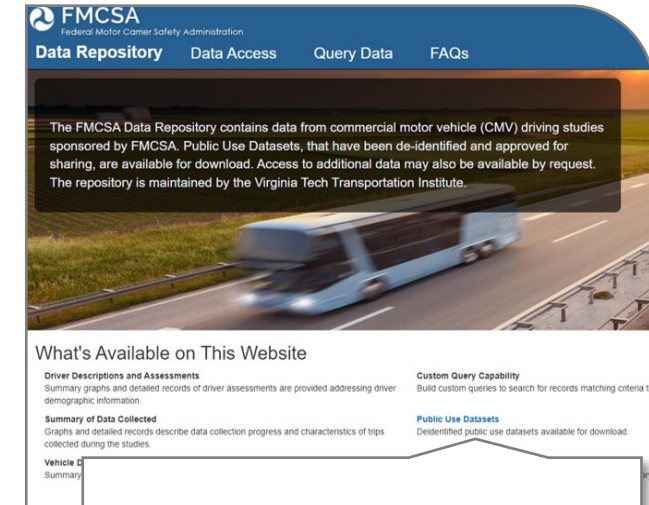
FMCSA
Federal Motor Carrier Safety Administration

Data Repository Data Access Query Data FAQs

The FMCSA Data Repository contains data from commercial motor vehicle (CMV) driving studies sponsored by FMCSA. Public Use Datasets, that have been de-identified and approved for sharing, are available for download. Access to additional data may also be available by request. The repository is maintained by the Virginia Tech Transportation Institute.

What's Available on This Website

Driver Descriptions and Assessments
Summary graphs and detailed records of driver assessments are provided addressing driver demographic information.

Summary of Data Collected
Graphs and detailed records describe data collection progress and characteristics of trips collected during the studies.

Vehicle D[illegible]
Summary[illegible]

Custom Query Capability
Build custom queries to search for records matching criteria t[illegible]

Public Use Datasets
Deidentified public use datasets available for download.